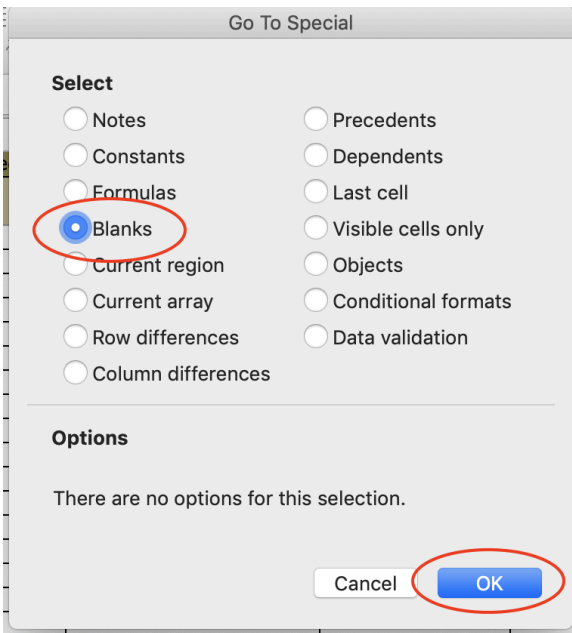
Go To Special

Select

Notes
Constants
Formulas
Blanks
Current region
Current array
Row differences
Column differences

Precedents
Dependents
Last cell
Visible cells only
Objects
Conditional formats
Data validation

Options

There are no options for this selection.

Cancel
OK